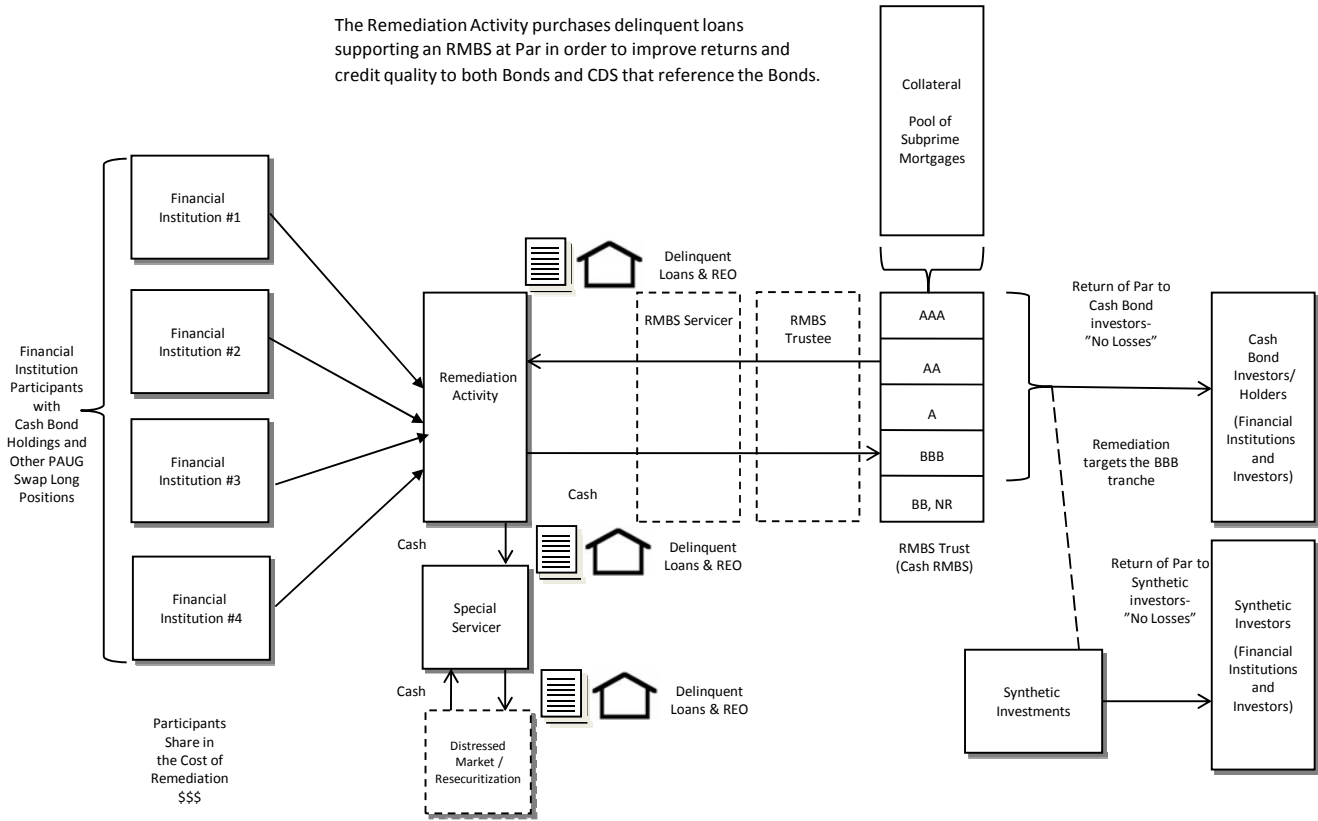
The Remediation Activity purchases delinquent loans supporting an RMBS at Par in order to improve returns and credit quality to both Bonds and CDS that reference the Bonds.

Collateral

Pool of Subprime Mortgages

Financial Institution #1

Financial Institution #2

Financial Institution #3

Financial Institution #4

Financial Institution Participants with Cash Bond Holdings and Other PAUG Swap Long Positions

Delinquent Loans & REO

RMBS Servicer

RMBS Trustee

Remediation Activity

AAA

AA

A

BBB

BB, NR

Return of Par to Cash Bond investors- "No Losses"

Cash Bond Investors/ Holders

(Financial Institutions and Investors)

Remediation targets the BBB tranche

Cash

Cash

Delinquent Loans & REO

RMBS Trust (Cash RMBS)

Special Servicer

Return of Par to Synthetic investors- "No Losses"

Synthetic Investors

(Financial Institutions and Investors)

Cash

Delinquent Loans & REO

Synthetic Investments

Participants Share in the Cost of Remediation $$$

Distressed Market / Resecuritization